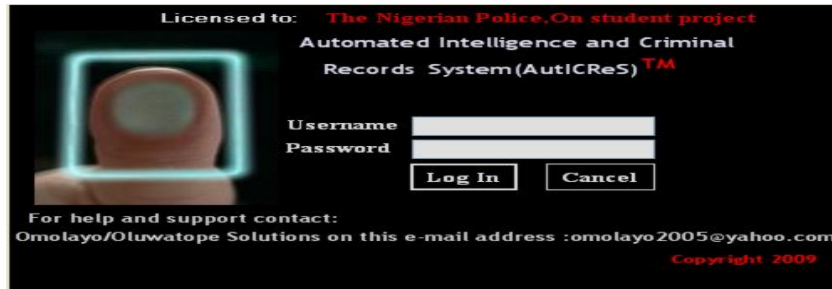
Licensed to: The Nigerian Police.On student project

Automated Intelligence and Criminal Records System(AutICReS)TM

Username
Password

Log In
Cancel

For help and support contact:
Omolayo/Oluwatope Solutions on this e-mail address :omolayo2005@yahoo.com

Copyright 2009